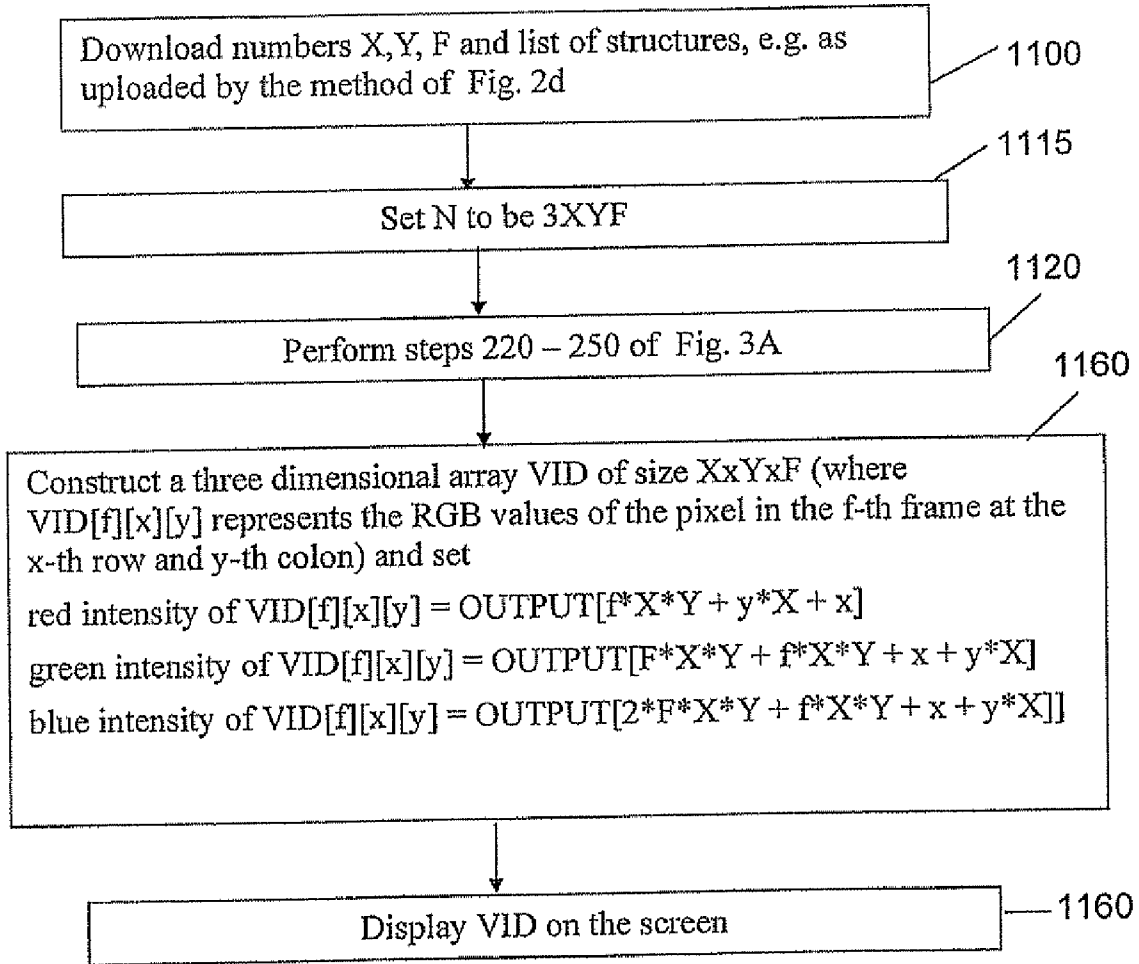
Download numbers X,Y, F and list of structures, e.g. as uploaded by the method of Fig. 2d

1100

1115

Set N to be 3XYF

1120

Perform steps 220 – 250 of Fig. 3A

1160

Construct a three dimensional array VID of size XxYxF (where VID[f][x][y] represents the RGB values of the pixel in the f-th frame at the x-th row and y-th colon) and set

red intensity of VID[f][x][y] = OUTPUT[f*X*Y + y*X + x]

green intensity of VID[f][x][y] = OUTPUT[F*X*Y + f*X*Y + x + y*X]

blue intensity of VID[f][x][y] = OUTPUT[2*F*X*Y + f*X*Y + x + y*X]]

Display VID on the screen

1160